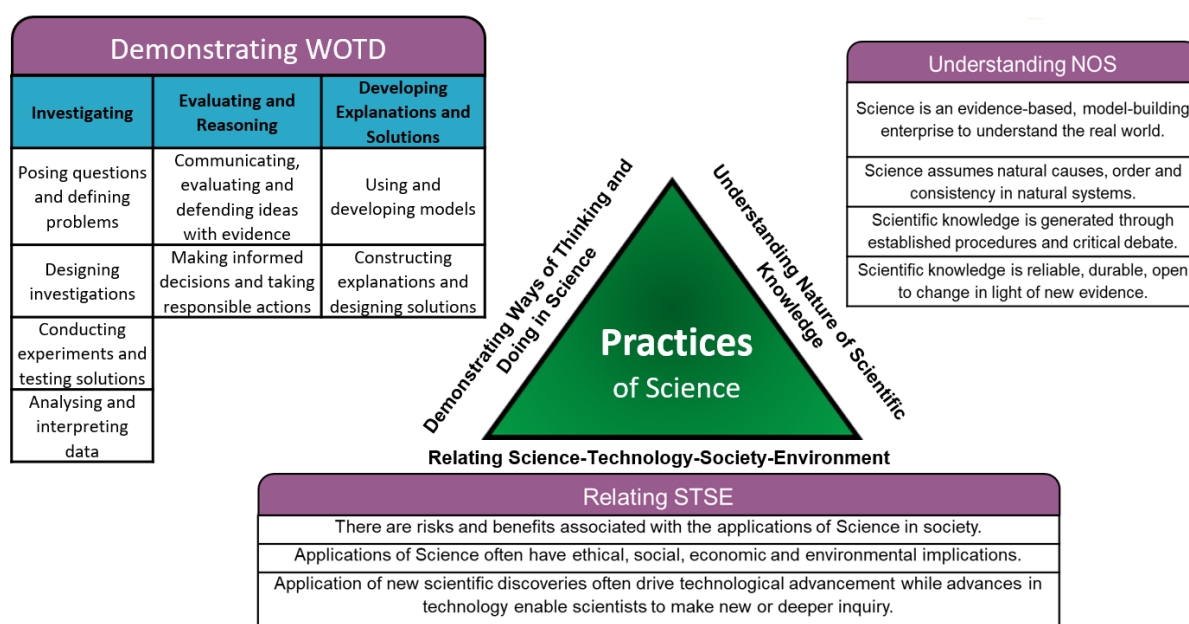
Demonstrating WOTD

| Investigating | Evaluating and Reasoning | Developing Explanations and Solutions |
|---|---|---|
| Posing questions and defining problems | Communicating, evaluating and defending ideas with evidence | Using and developing models |
| Designing investigations | Making informed decisions and taking responsible actions | Constructing explanations and designing solutions |
| Conducting experiments and testing solutions | | |
| Analysing and interpreting data | | |

Understanding NOS

Science is an evidence-based, model-building enterprise to understand the real world.

Science assumes natural causes, order and consistency in natural systems.

Scientific knowledge is generated through established procedures and critical debate.

Scientific knowledge is reliable, durable, open to change in light of new evidence.

Demonstrating Ways of Thinking and Doing in Science

Understanding Nature of Scientific Knowledge

Practices of Science

Relating Science-Technology-Society-Environment

Relating STSE

There are risks and benefits associated with the applications of Science in society.

Applications of Science often have ethical, social, economic and environmental implications.

Application of new scientific discoveries often drive technological advancement while advances in technology enable scientists to make new or deeper inquiry.